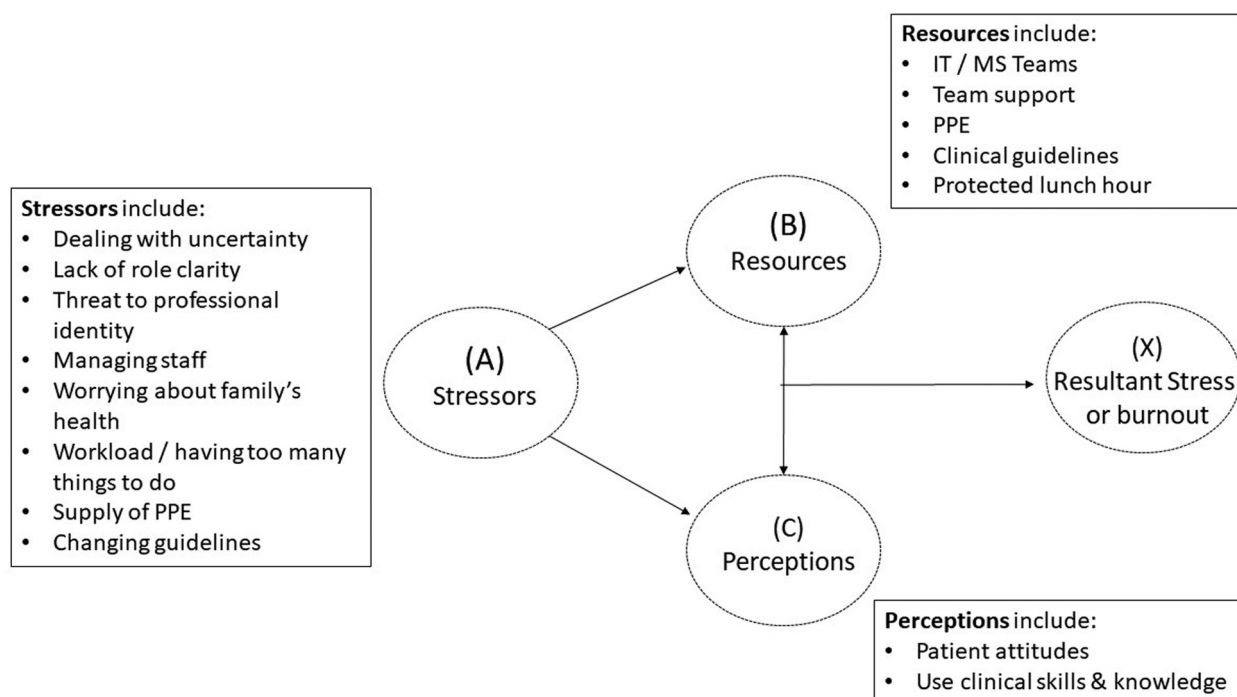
**Resources** include:
- IT / MS Teams
- Team support
- PPE
- Clinical guidelines
- Protected lunch hour

**Stressors** include:
- Dealing with uncertainty
- Lack of role clarity
- Threat to professional identity
- Managing staff
- Worrying about family's health
- Workload / having too many things to do
- Supply of PPE
- Changing guidelines

(A)
Stressors

(B)
Resources

(X)
Resultant Stress or burnout

(C)
Perceptions

**Perceptions** include:
- Patient attitudes
- Use clinical skills & knowledge